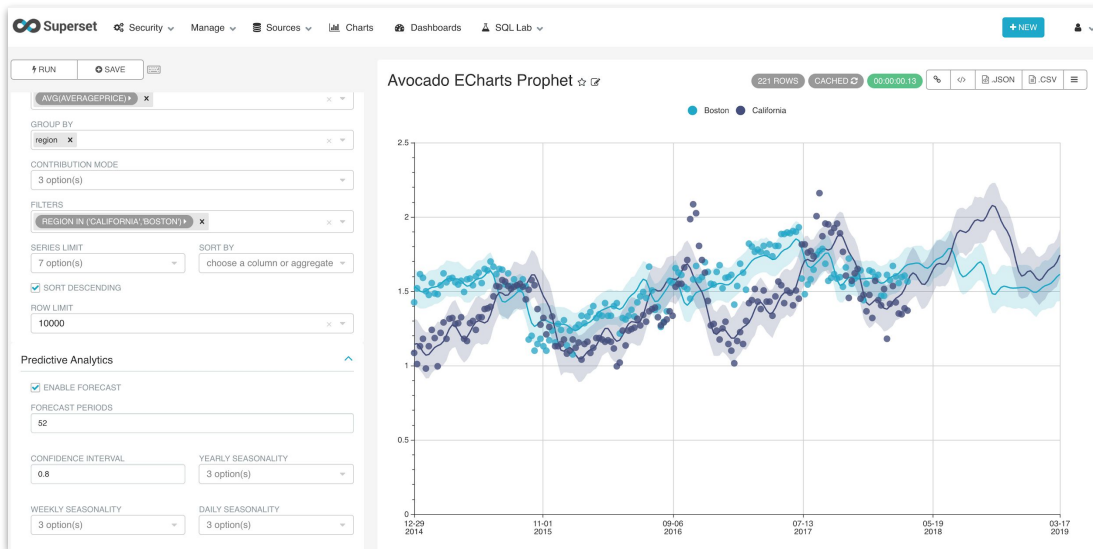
Superset Security Manage Sources Charts Dashboards SQL Lab + NEW

RUN SAVE

AVG(AVERAGEPRICE) ×

GROUP BY
region ×

CONTRIBUTION MODE
3 option(s)

FILTERS
REGION IN ('CALIFORNIA','BOSTON') ×

SERIES LIMIT
7 option(s)

SORT BY
choose a column or aggregate

SORT DESCENDING

ROW LIMIT
10000

Predictive Analytics

ENABLE FORECAST

FORECAST PERIODS
52

CONFIDENCE INTERVAL
0.8

YEARLY SEASONALITY
3 option(s)

WEEKLY SEASONALITY
3 option(s)

DAILY SEASONALITY
3 option(s)

Avocado ECharts Prophet

221 ROWS CACHED 00:00:00.13 .JSON .CSV

Boston California

2.5
2
1.5
1
0.5
0

12-29 2014
11-01 2015
09-06 2016
07-13 2017
05-19 2018
03-17 2019